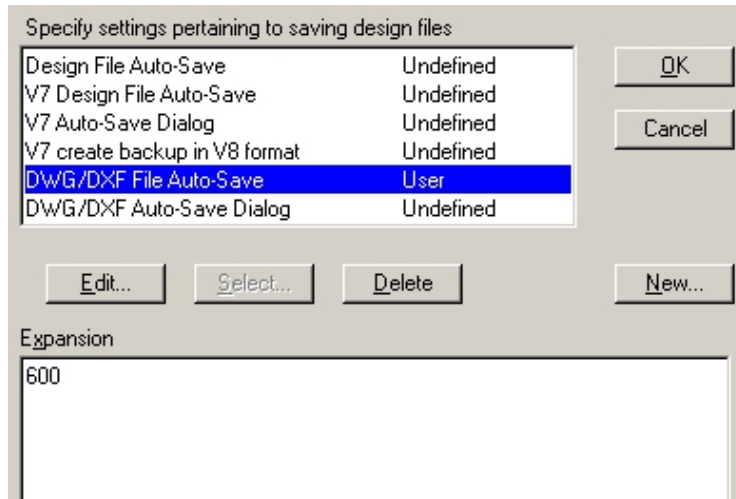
Specify settings pertaining to saving design files

| | |
|---|---|
| Design File Auto-Save | Undefined |
| V7 Design File Auto-Save | Undefined |
| V7 Auto-Save Dialog | Undefined |
| V7 create backup in V8 format | Undefined |
| DWG/DXF File Auto-Save | User |
| DWG/DXF Auto-Save Dialog | Undefined |

OK

Cancel

Edit...

Select...

Delete

New...

Expansion

600